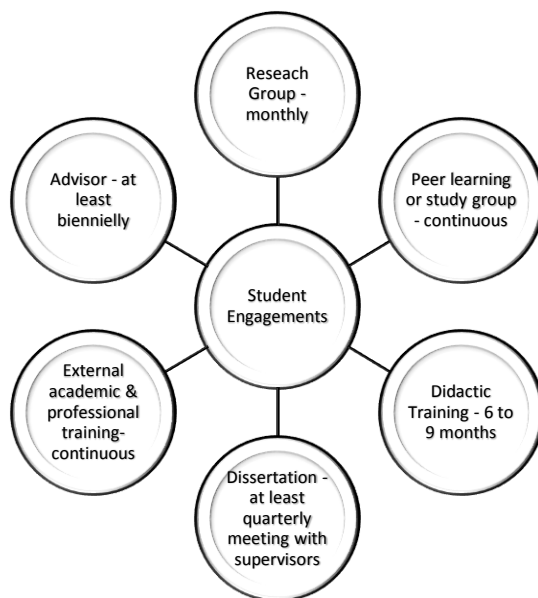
Student Engagements

Reseach Group - monthly

Peer learning or study group - continuous

Didactic Training - 6 to 9 months

Dissertation - at least quarterly meeting with supervisors

External academic & professional training-continuous

Advisor - at least biennielly